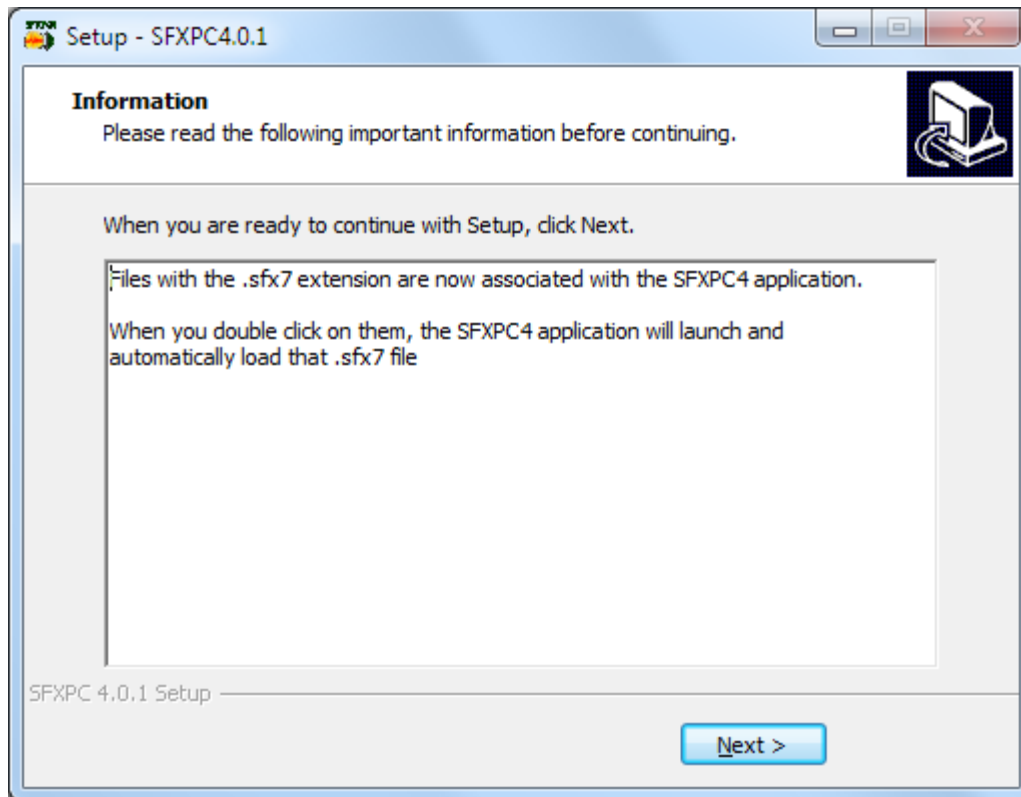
Setup - SFXPC4.0.1

Information
Please read the following important information before continuing.

When you are ready to continue with Setup, click Next.

Files with the .sfx7 extension are now associated with the SFXPC4 application.

When you double click on them, the SFXPC4 application will launch and automatically load that .sfx7 file

SFXPC 4.0.1 Setup

Next >